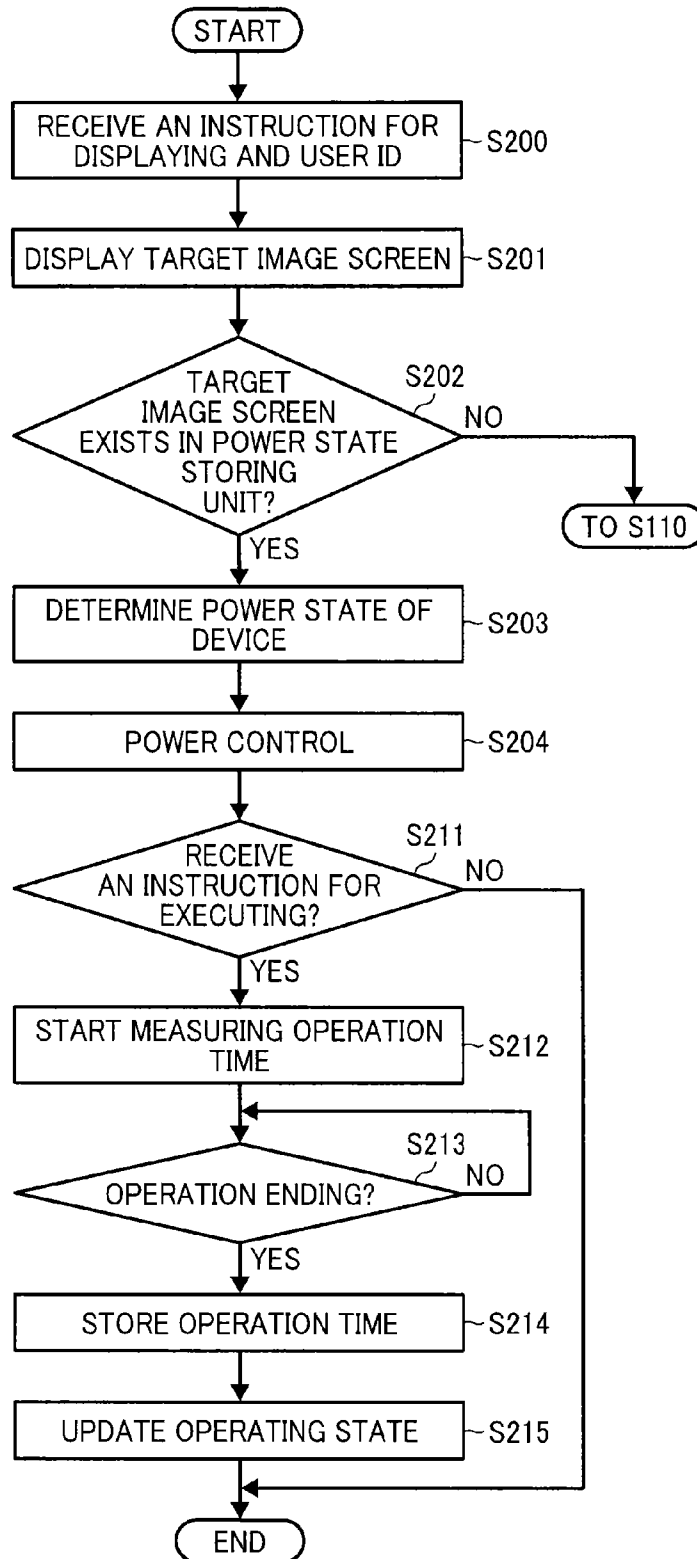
START

RECEIVE AN INSTRUCTION FOR DISPLAYING AND USER ID
S200

DISPLAY TARGET IMAGE SCREEN
S201

TARGET IMAGE SCREEN EXISTS IN POWER STATE STORING UNIT?
S202
NO
TO S110
YES

DETERMINE POWER STATE OF DEVICE
S203

POWER CONTROL
S204

RECEIVE AN INSTRUCTION FOR EXECUTING?
S211
NO
YES

START MEASURING OPERATION TIME
S212

OPERATION ENDING?
S213
NO
YES

STORE OPERATION TIME
S214

UPDATE OPERATING STATE
S215

END